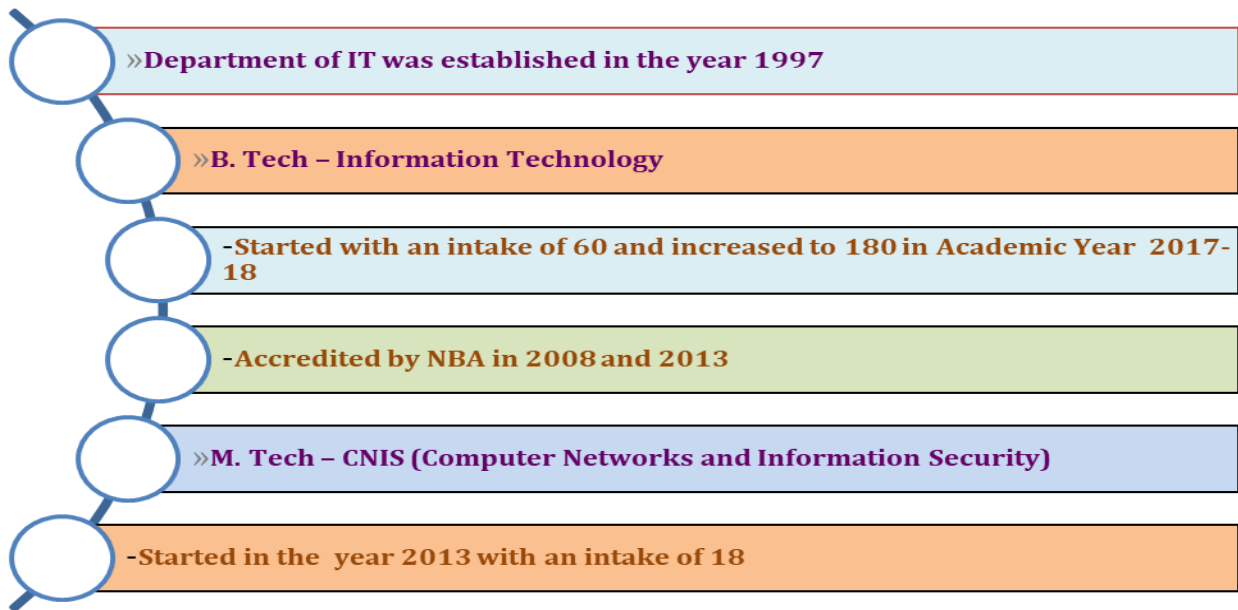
»Department of IT was established in the year 1997

»B. Tech – Information Technology

-Started with an intake of 60 and increased to 180 in Academic Year 2017-18

-Accredited by NBA in 2008 and 2013

»M. Tech – CNIS (Computer Networks and Information Security)

-Started in the year 2013 with an intake of 18